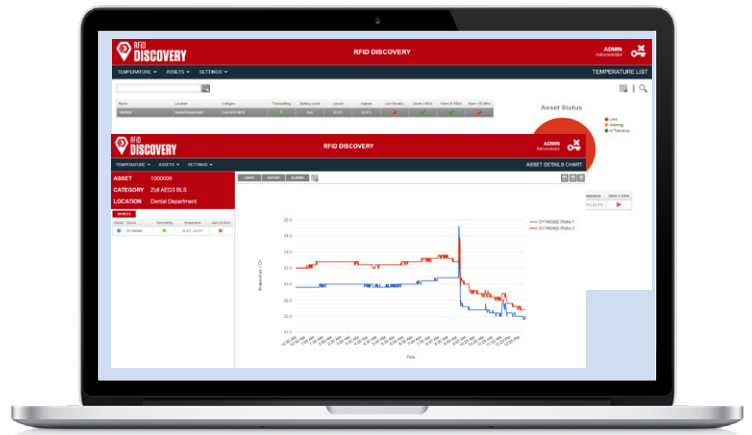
RFID DISCOVERY

RFID DISCOVERY

ADMIN
Administrator

TEMPERATURE ▾ ASSETS ▾ SETTINGS ▾

TEMPERATURE LIST

Asset Status

Limit
Warning
In Tolerance

RFID DISCOVERY

RFID DISCOVERY

ADMIN
Administrator

TEMPERATURE ▾ ASSETS ▾ SETTINGS ▾

ASSET DETAILS CHART

ASSET 1000008
CATEGORY Zoll AED3 BLS
LOCATION Dental Department

Temperature (°C)

Time

25.5
24.5
23.5
22.5
21.5